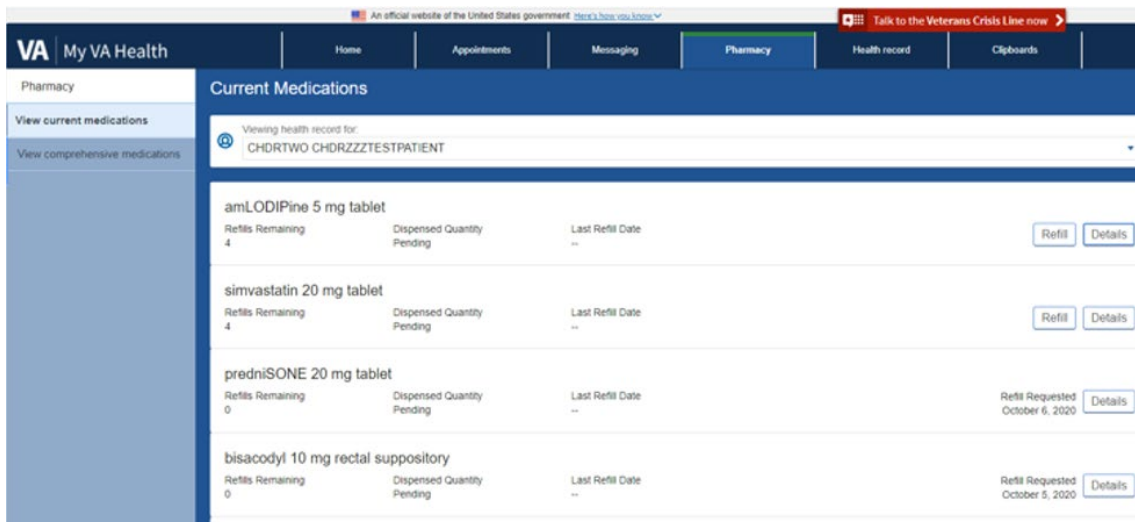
An official website of the United States government Here's how you know

Talk to the Veterans Crisis Line now

VA | My VA Health

Home

Appointments

Messaging

Pharmacy

Health record

Clipboards

Pharmacy

View current medications

View comprehensive medications

Current Medications

Viewing health record for:
CHDRTWO CHDRZZZTESTPATIENT

amLODIPine 5 mg tablet
Refills Remaining
4
Dispensed Quantity
Pending
Last Refill Date
--
Refill
Details

simvastatin 20 mg tablet
Refills Remaining
4
Dispensed Quantity
Pending
Last Refill Date
--
Refill
Details

predniSONE 20 mg tablet
Refills Remaining
0
Dispensed Quantity
Pending
Last Refill Date
--
Refill Requested
October 6, 2020
Details

bisacodyl 10 mg rectal suppository
Refills Remaining
0
Dispensed Quantity
Pending
Last Refill Date
--
Refill Requested
October 5, 2020
Details